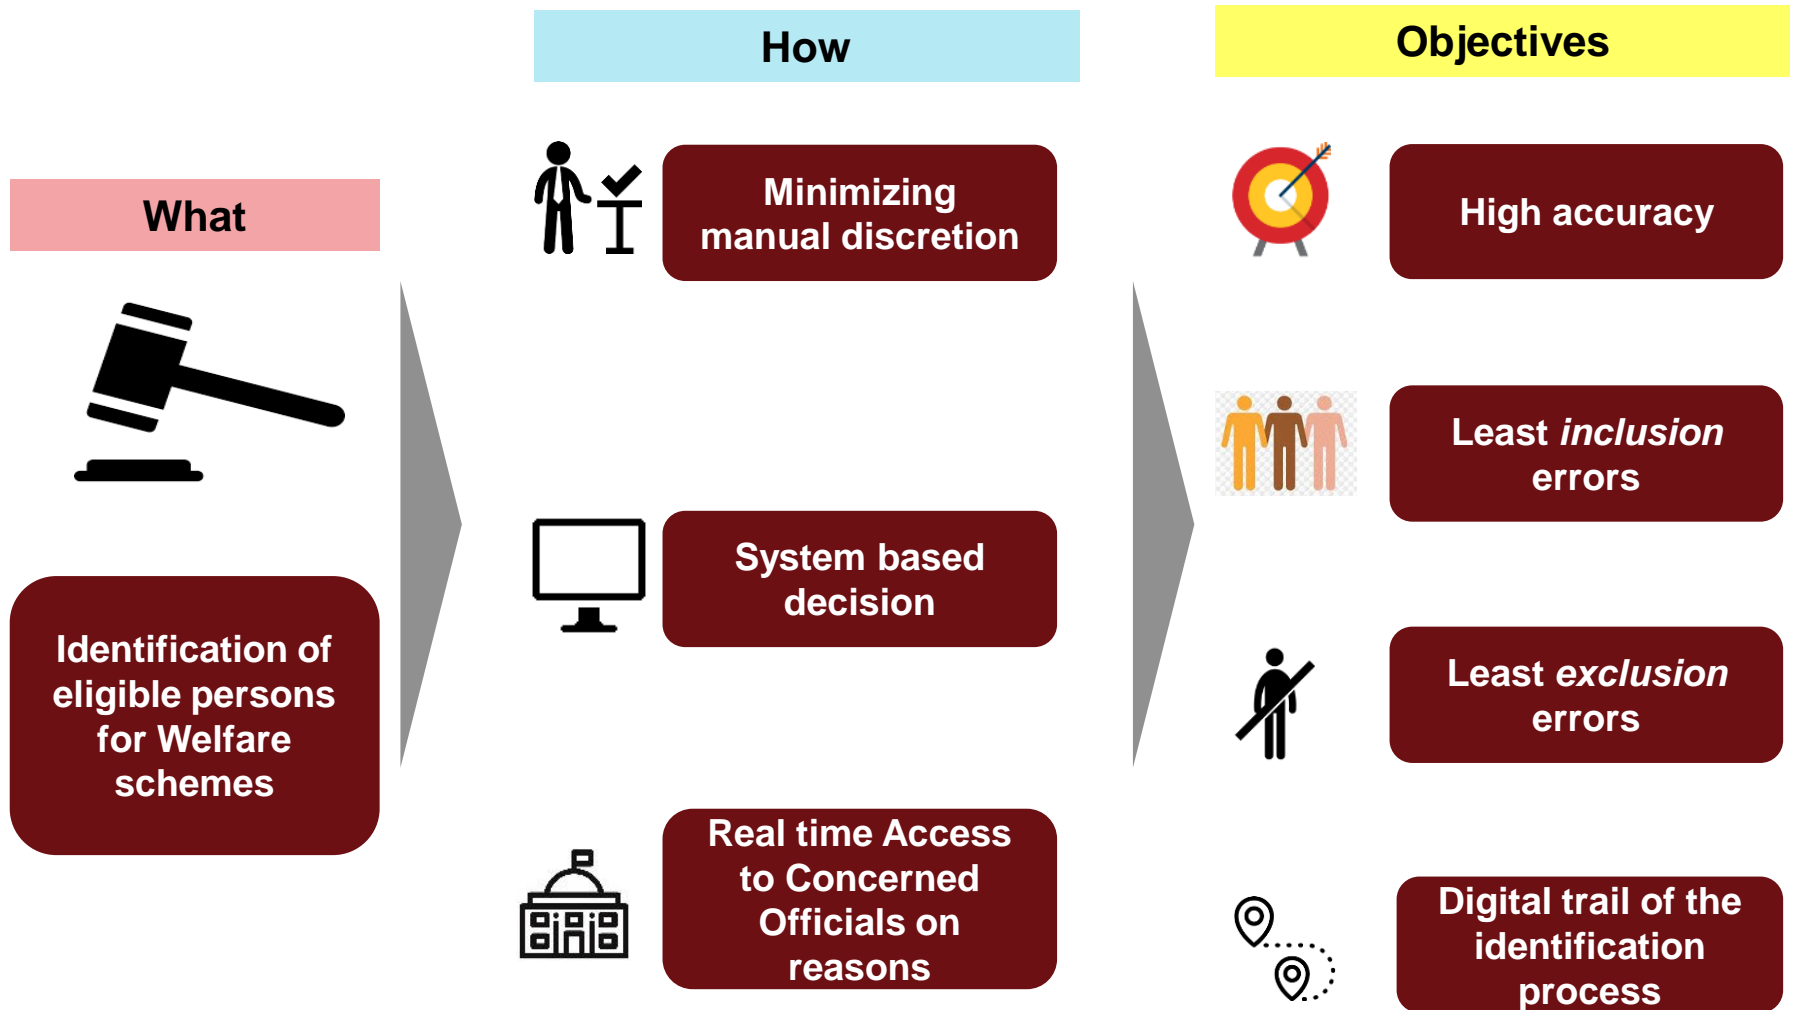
What

Identification of eligible persons for Welfare schemes

How

Minimizing manual discretion

System based decision

Real time Access to Concerned Officials on reasons

Objectives

High accuracy

Least *inclusion* errors

Least *exclusion* errors

Digital trail of the identification process